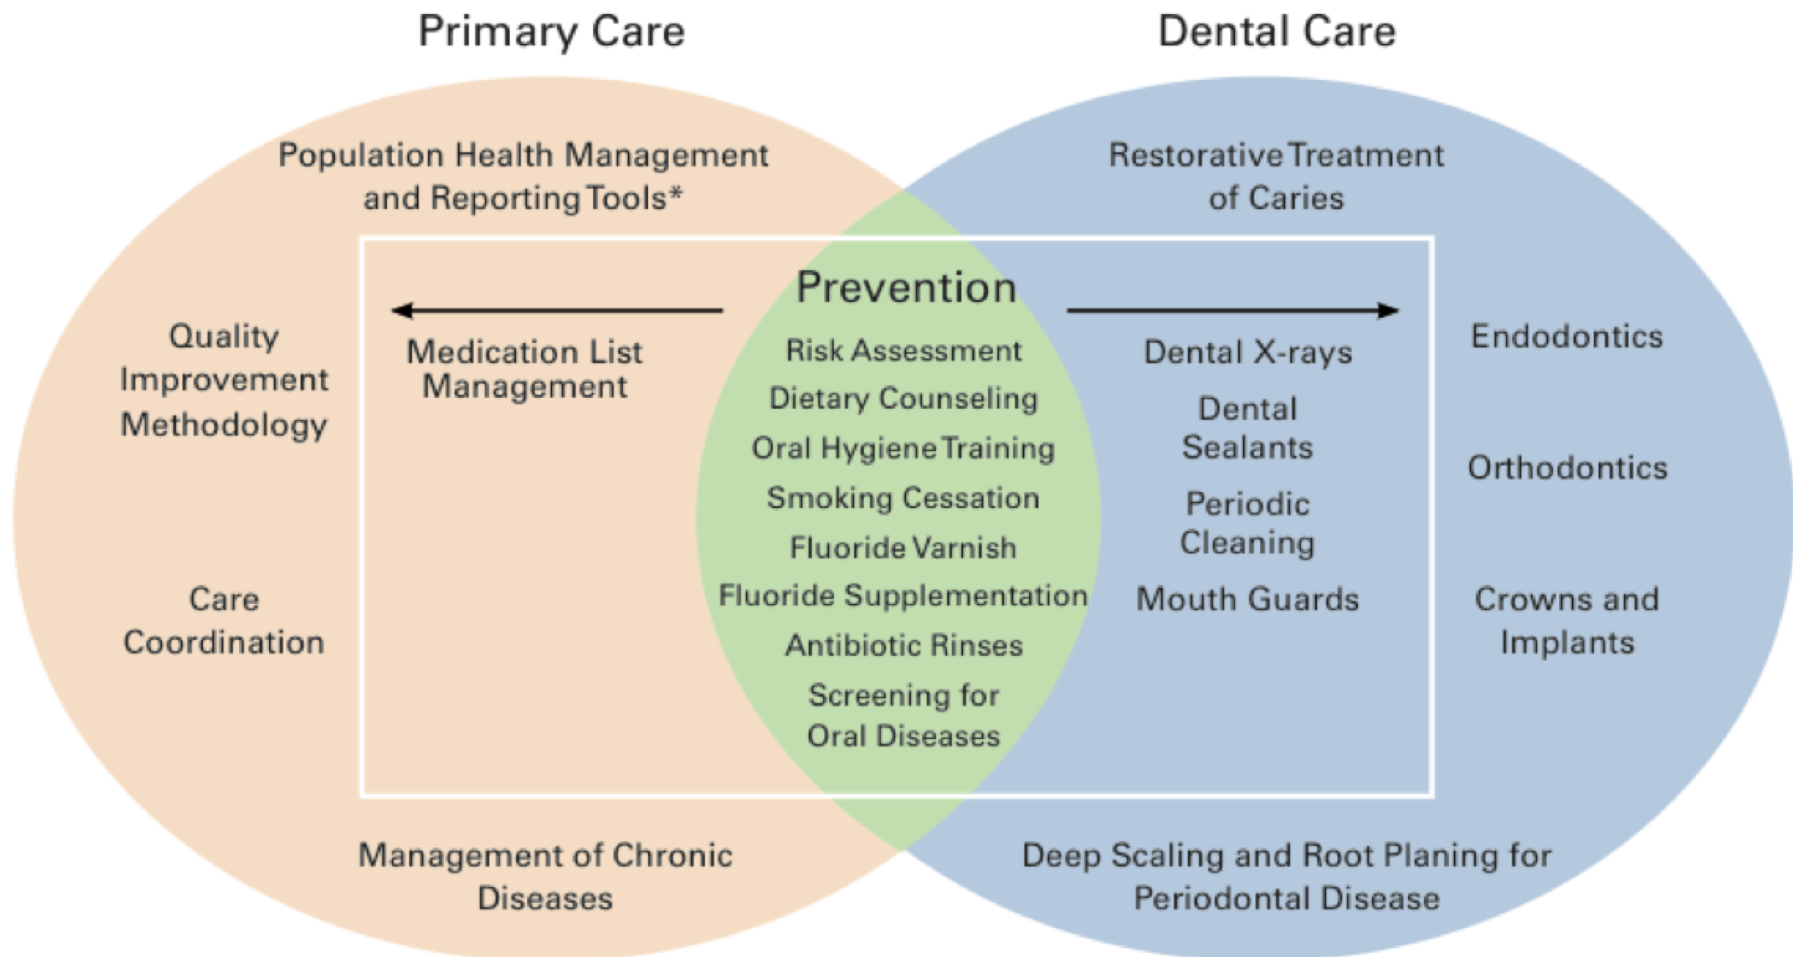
Primary Care

Dental Care

Population Health Management and Reporting Tools*

Restorative Treatment of Caries

Quality Improvement Methodology

Medication List Management

Prevention

Risk Assessment

Dietary Counseling

Oral Hygiene Training

Smoking Cessation

Fluoride Varnish

Fluoride Supplementation

Antibiotic Rinses

Screening for Oral Diseases

Dental X-rays

Dental Sealants

Periodic Cleaning

Mouth Guards

Endodontics

Orthodontics

Crowns and Implants

Care Coordination

Management of Chronic Diseases

Deep Scaling and Root Planing for Periodontal Disease